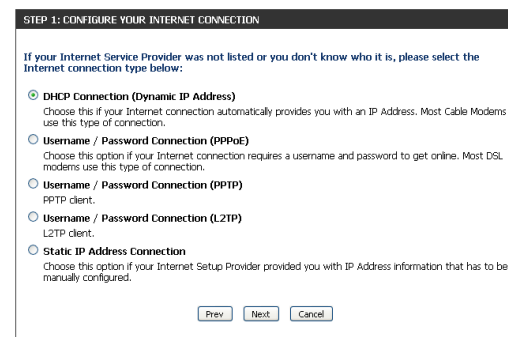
STEP 1: CONFIGURE YOUR INTERNET CONNECTION

If your Internet Service Provider was not listed or you don't know who it is, please select the Internet connection type below:

DHCP Connection (Dynamic IP Address)
Choose this if your Internet connection automatically provides you with an IP Address. Most Cable Modems use this type of connection.

Username / Password Connection (PPPoE)
Choose this option if your Internet connection requires a username and password to get online. Most DSL modems use this type of connection.

Username / Password Connection (PPTP)
PPTP client.

Username / Password Connection (L2TP)
L2TP client.

Static IP Address Connection
Choose this option if your Internet Setup Provider provided you with IP Address information that has to be manually configured.

Prev Next Cancel